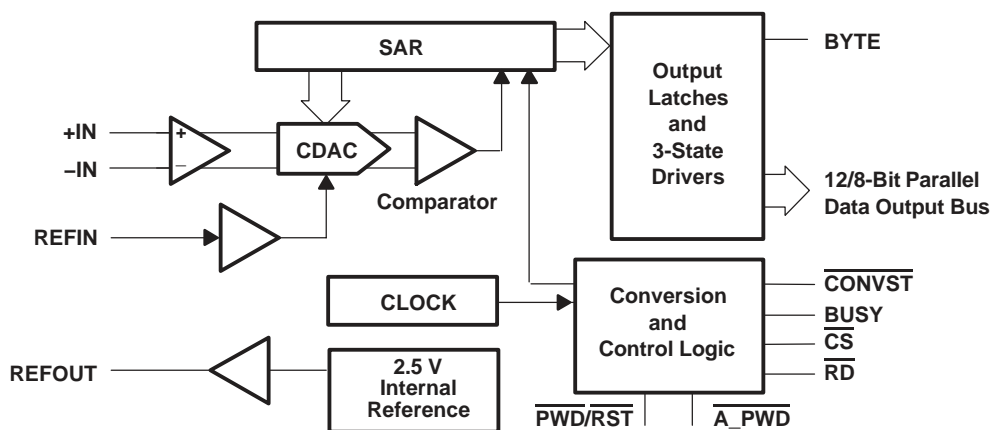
SAR

Output Latches and 3-State Drivers

BYTE

+IN

–IN

+

–

CDAC

Comparator

12/8-Bit Parallel Data Output Bus

REFIN

CLOCK

Conversion and Control Logic

$\overline{CONVST}$

BUSY

$\overline{CS}$

$\overline{RD}$

REFOUT

2.5 V Internal Reference

$\overline{PWD}/\overline{RST}$

$\overline{A\_PWD}$